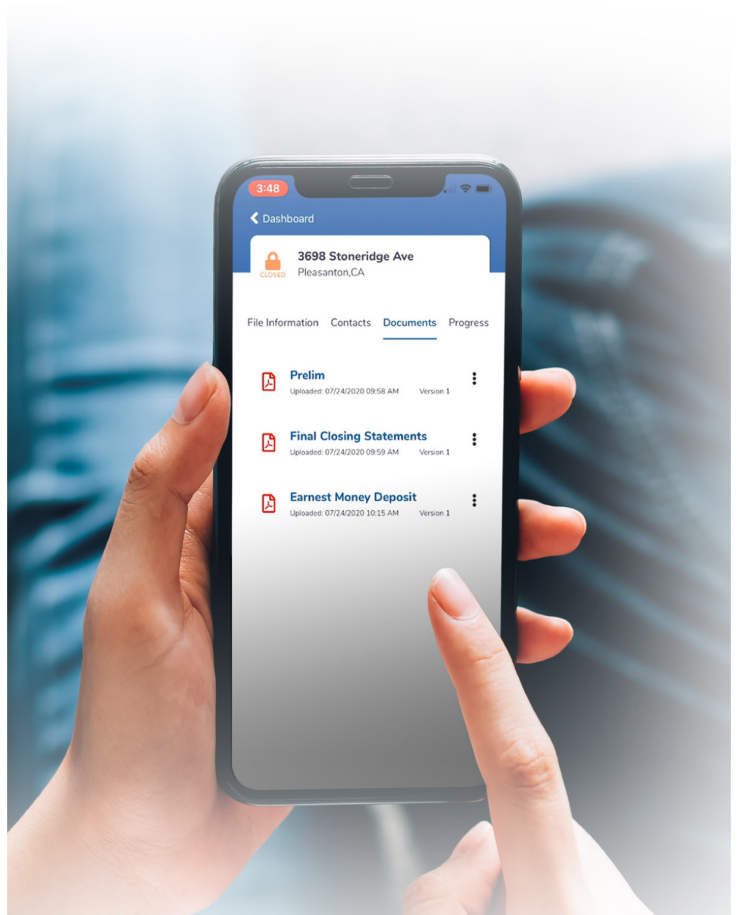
3:48

Dashboard

CLOSED

3698 Stoneridge Ave
Pleasanton,CA

File Information Contacts Documents Progress

Prelim
Uploaded: 07/24/2020 09:58 AM Version 1

Final Closing Statements
Uploaded: 07/24/2020 09:59 AM Version 1

Earnest Money Deposit
Uploaded: 07/24/2020 10:15 AM Version 1